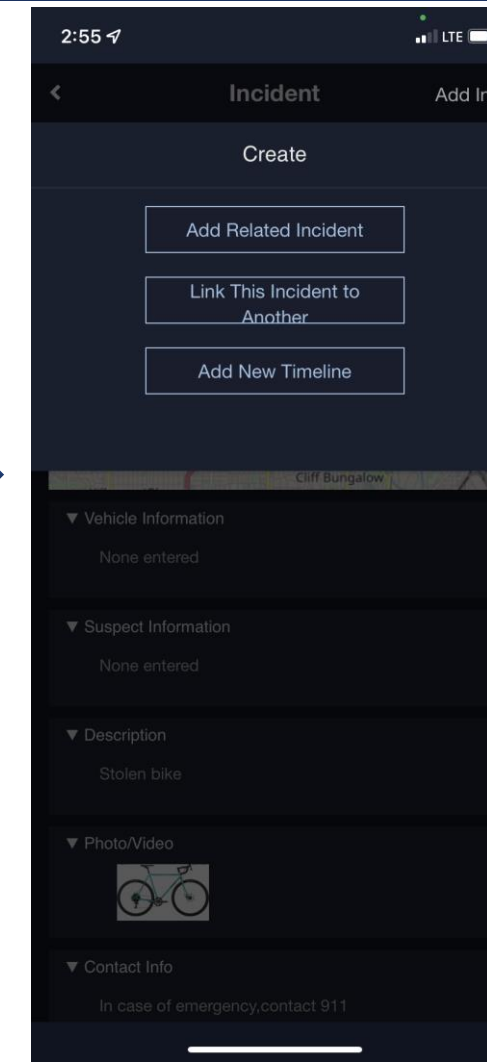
2:55

LTE

<

Incident

Add In

Create

Add Related Incident

Link This Incident to Another

Add New Timeline

Cliff Bungalow

▼ Vehicle Information

None entered

▼ Suspect Information

None entered

▼ Description

Stolen bike

▼ Photo/Video

▼ Contact Info

In case of emergency,contact 911